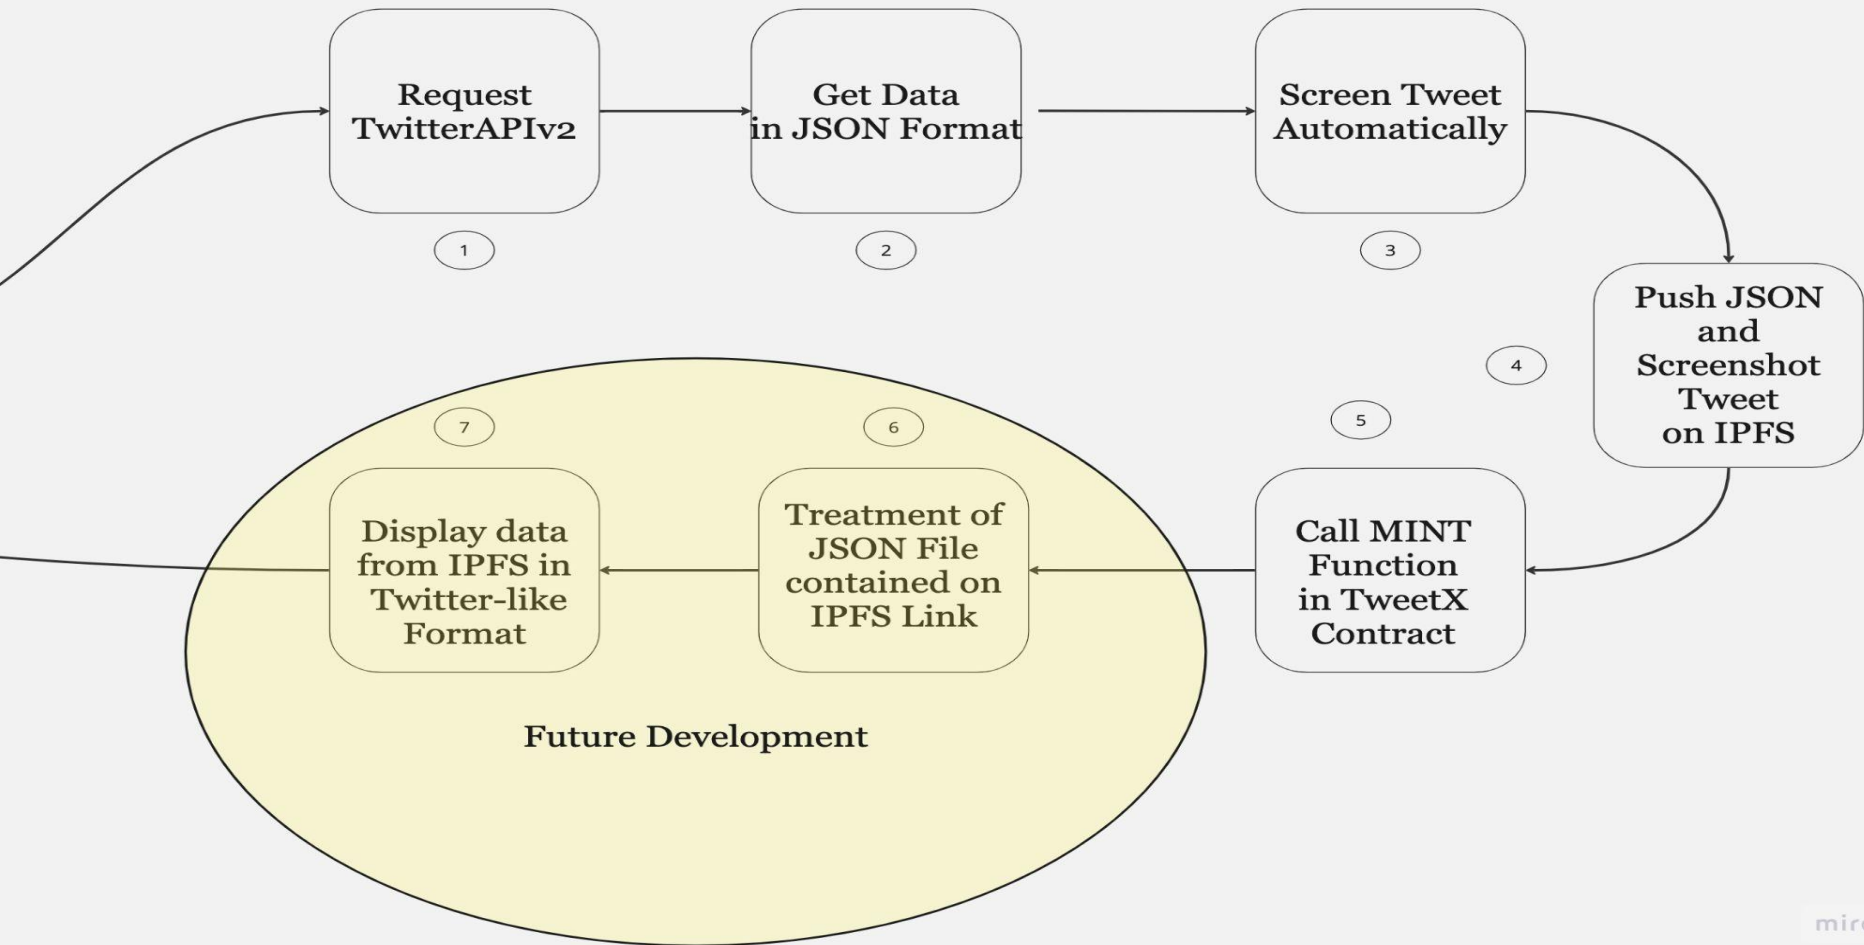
Request TwitterAPIv2

1

Get Data in JSON Format

2

Screen Tweet Automatically

3

Push JSON and Screenshot Tweet on IPFS

4

5

Call MINT Function in TweetX Contract

6

Treatment of JSON File contained on IPFS Link

7

Display data from IPFS in Twitter-like Format

Future Development

mir